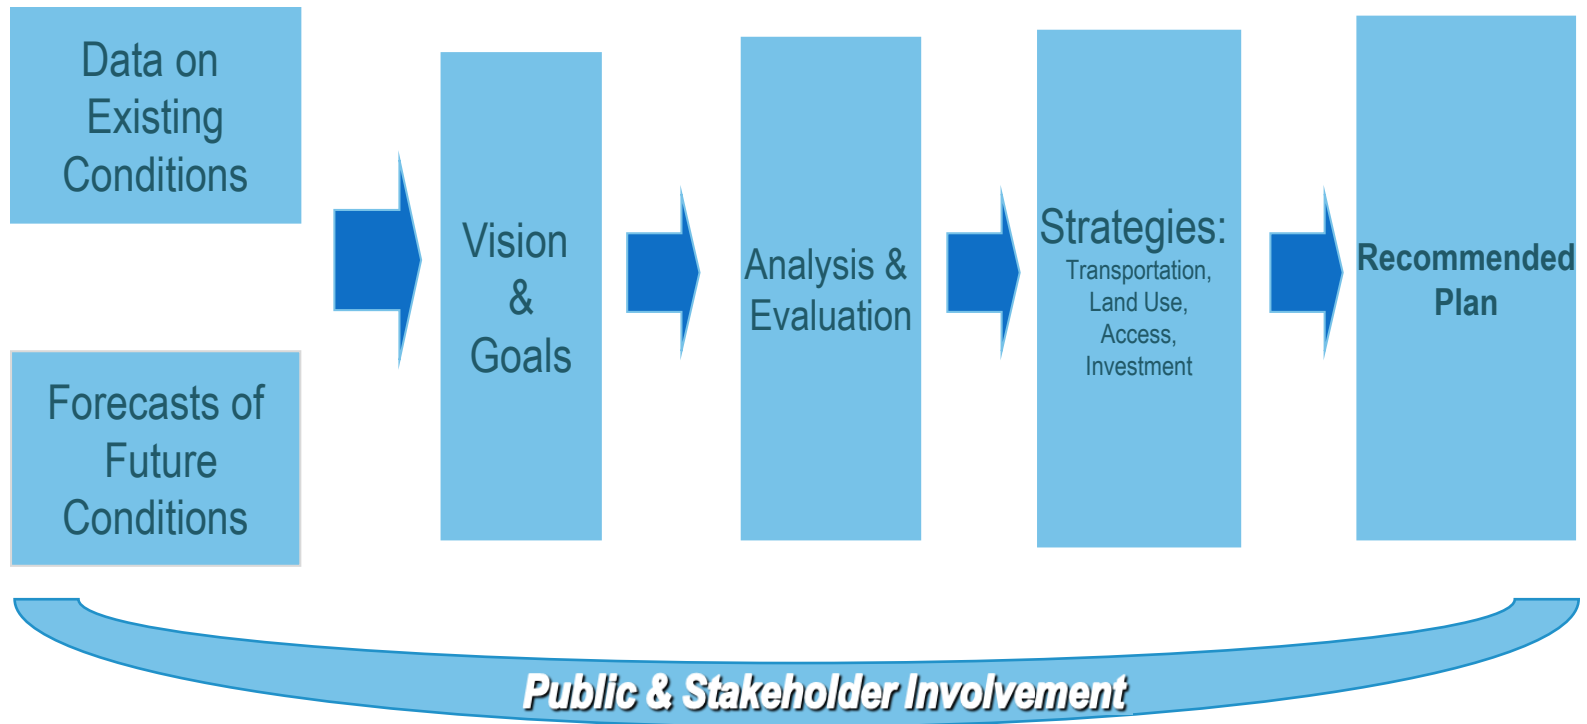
Data on Existing Conditions

Forecasts of Future Conditions

Vision & Goals

Analysis & Evaluation

Strategies:
Transportation, Land Use, Access, Investment

Recommended Plan

Public & Stakeholder Involvement